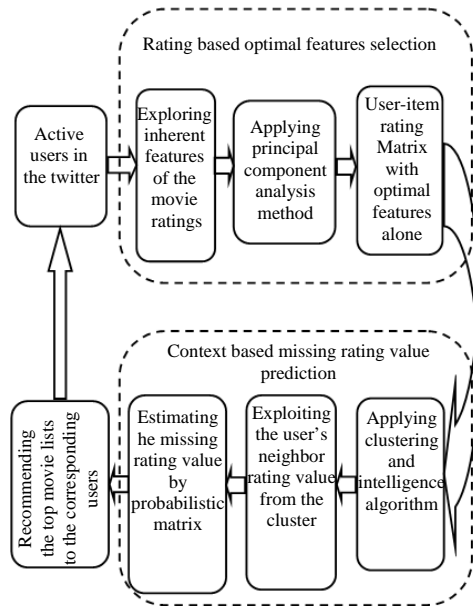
Rating based optimal features selection

Active users in the twitter

Exploring inherent features of the movie ratings

Applying principal component analysis method

User-item rating Matrix with optimal features alone

Context based missing rating value prediction

Recommending the top movie lists to the corresponding users

Estimating he missing rating value by probabilistic matrix

Exploiting the user's neighbor rating value from the cluster

Applying clustering and intelligence algorithm